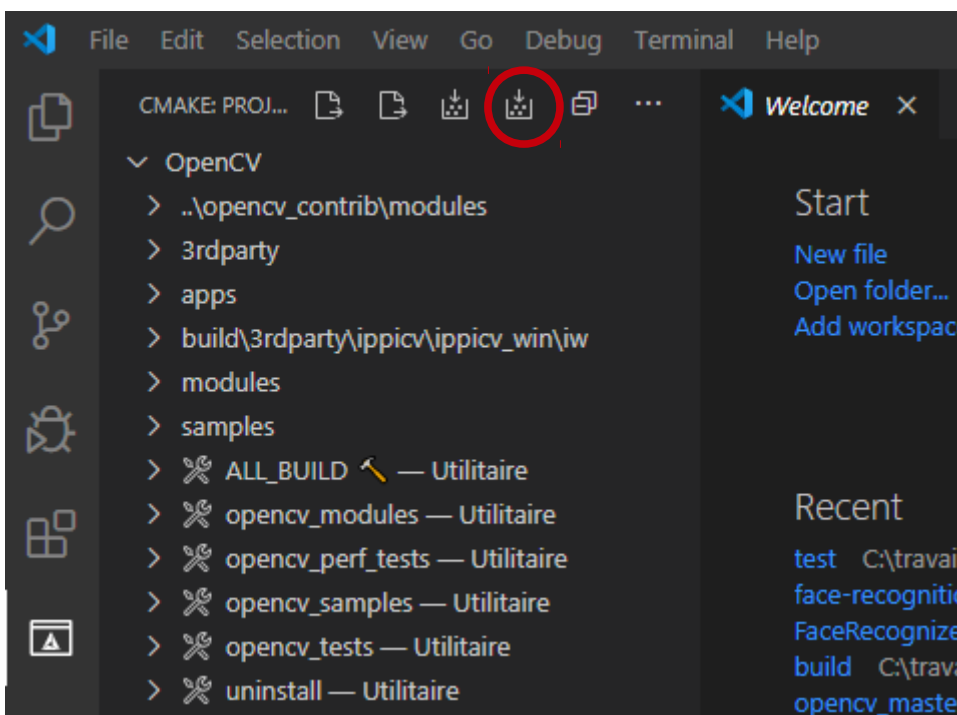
File Edit Selection View Go Debug Terminal Help

CMAKE: PROJ...

Welcome ×

OpenCV
..\opencv_contrib\modules
3rdparty
apps
build\3rdparty\ippicv\ippicv_win\iw
modules
samples
ALL_BUILD — Utilitaire
opencv_modules — Utilitaire
opencv_perf_tests — Utilitaire
opencv_samples — Utilitaire
opencv_tests — Utilitaire
uninstall — Utilitaire

Start
New file
Open folder...
Add workspac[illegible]

Recent
test C:\travai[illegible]
face-recogniti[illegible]
FaceRecognize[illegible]
build C:\trava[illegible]
opencv_maste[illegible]